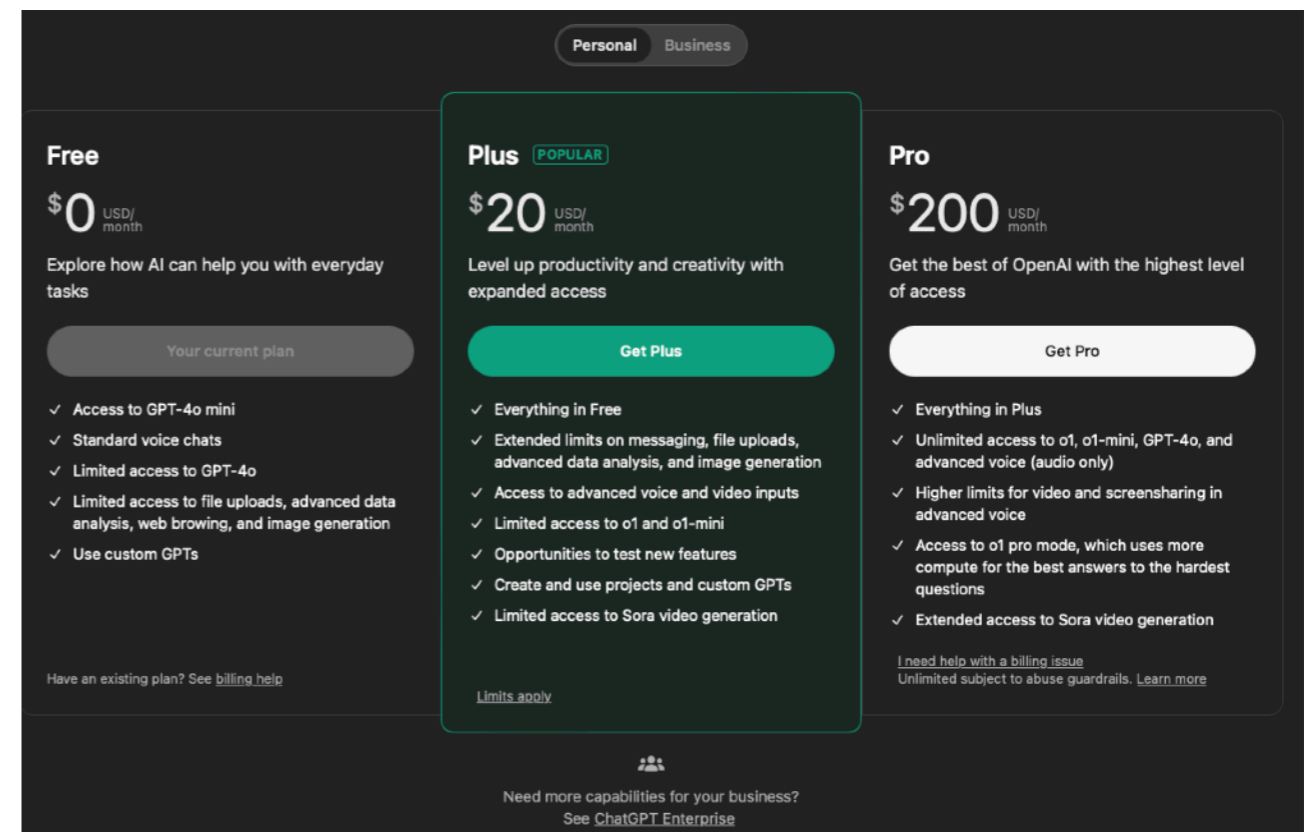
Personal Business

Free

$0 USD/ month

Explore how AI can help you with everyday tasks

Your current plan

✓ Access to GPT-4o mini
✓ Standard voice chats
✓ Limited access to GPT-4o
✓ Limited access to file uploads, advanced data analysis, web browing, and image generation
✓ Use custom GPTs

Have an existing plan? See billing help

Plus POPULAR

$20 USD/ month

Level up productivity and creativity with expanded access

Get Plus

✓ Everything in Free
✓ Extended limits on messaging, file uploads, advanced data analysis, and image generation
✓ Access to advanced voice and video inputs
✓ Limited access to o1 and o1-mini
✓ Opportunities to test new features
✓ Create and use projects and custom GPTs
✓ Limited access to Sora video generation

Limits apply

Pro

$200 USD/ month

Get the best of OpenAI with the highest level of access

Get Pro

✓ Everything in Plus
✓ Unlimited access to o1, o1-mini, GPT-4o, and advanced voice (audio only)
✓ Higher limits for video and screensharing in advanced voice
✓ Access to o1 pro mode, which uses more compute for the best answers to the hardest questions
✓ Extended access to Sora video generation

I need help with a billing issue
Unlimited subject to abuse guardrails. Learn more

Need more capabilities for your business?
See ChatGPT Enterprise